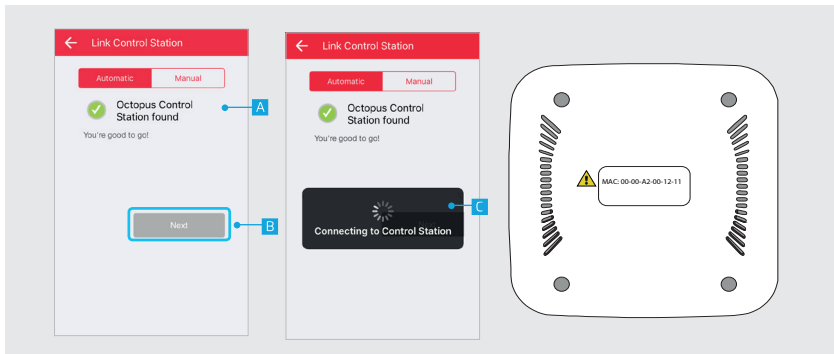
Link Control Station

Automatic | Manual

Octopus Control Station found

You're good to go!

A

Next

B

Link Control Station

Automatic | Manual

Octopus Control Station found

You're good to go!

C

Connecting to Control Station

MAC: 00-00-A2-00-12-11